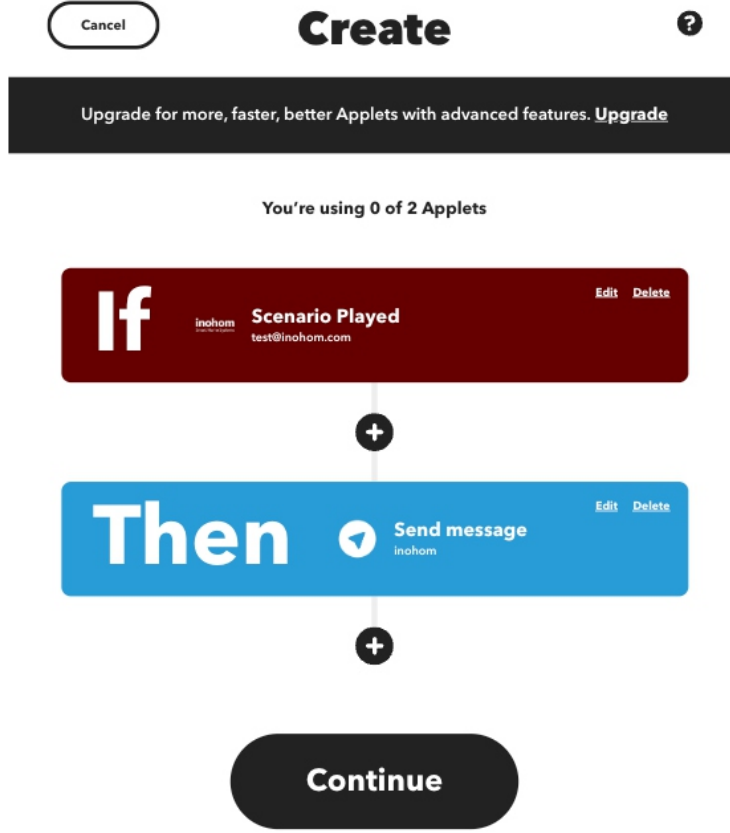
Cancel

Create

?

Upgrade for more, faster, better Applets with advanced features. Upgrade

You're using 0 of 2 Applets

If

inohom

Scenario Played
test@inohom.com

Edit Delete

Then

Send message
inohom

Edit Delete

Continue